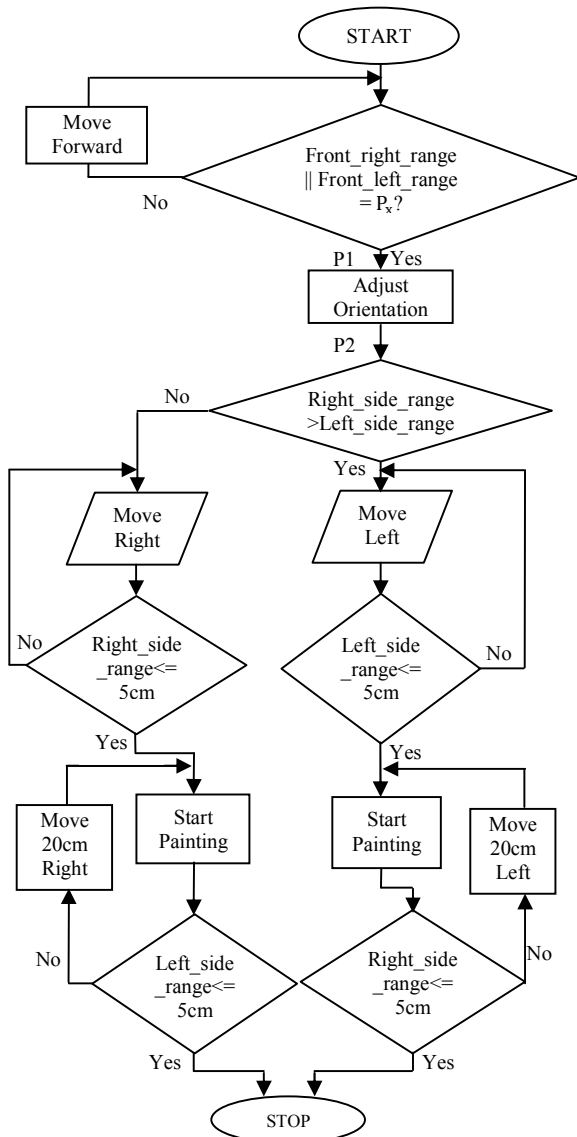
START

Move Forward

Front_right_range || Front_left_range = $P_x$?

No

P1

Yes

Adjust Orientation

P2

No

Right_side_range >Left_side_range

Yes

Move Right

Move Left

No

Right_side _range<= 5cm

Left_side _range<= 5cm

No

Yes

Yes

Move 20cm Right

Start Painting

Start Painting

Move 20cm Left

No

Left_side _range<= 5cm

Right_side _range<= 5cm

No

Yes

Yes

STOP